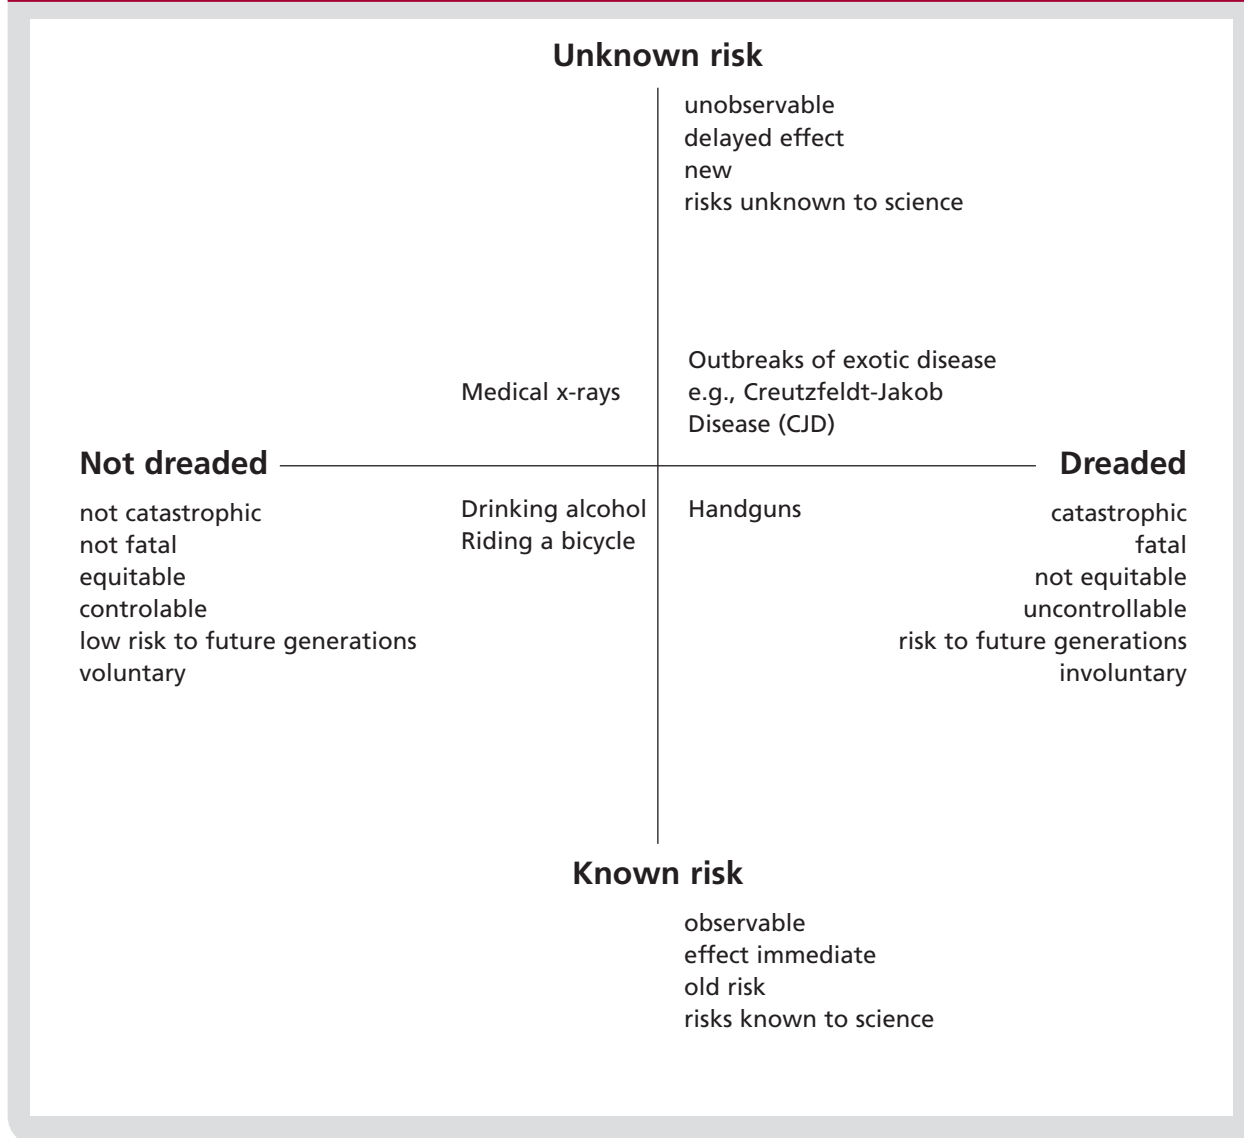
Unknown risk

unobservable
delayed effect
new
risks unknown to science

Medical x-rays

Outbreaks of exotic disease
e.g., Creutzfeldt-Jakob
Disease (CJD)

Not dreaded

Dreaded

not catastrophic
not fatal
equitable
controlable
low risk to future generations
voluntary

Drinking alcohol
Riding a bicycle

Handguns

catastrophic
fatal
not equitable
uncontrollable
risk to future generations
involuntary

Known risk

observable
effect immediate
old risk
risks known to science